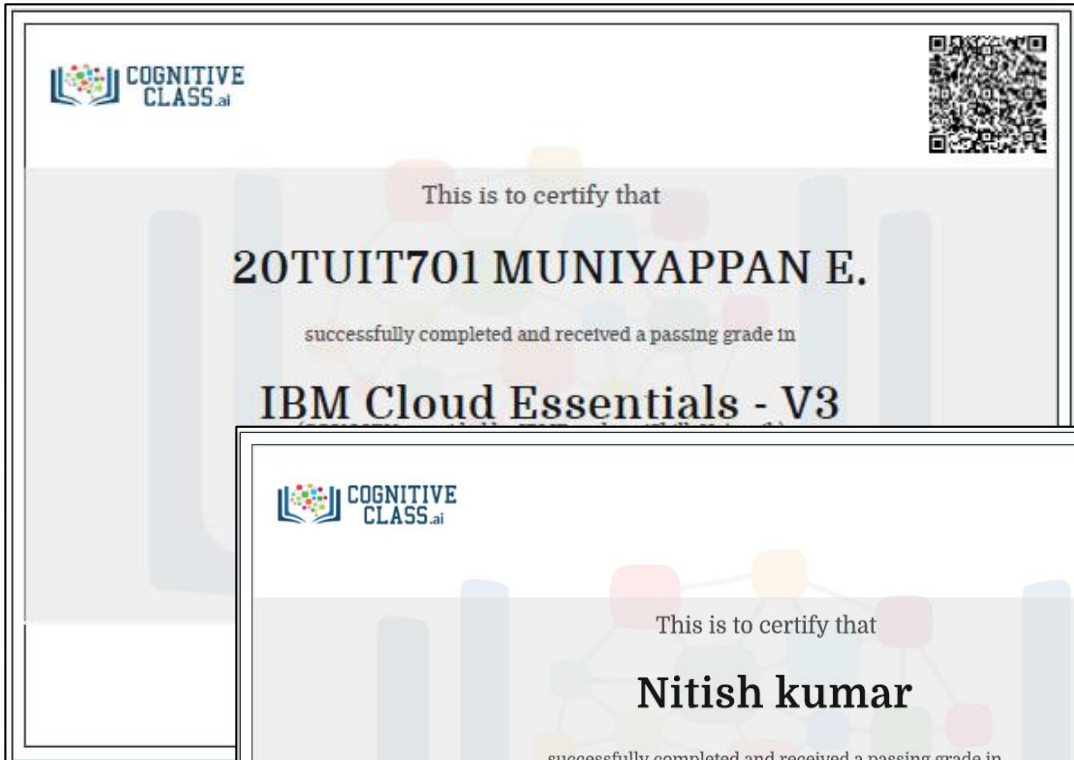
COGNITIVE CLASS.ai

This is to certify that

20TUIT701 MUNIYAPPAN E.

successfully completed and received a passing grade in

IBM Cloud Essentials - V3

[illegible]

COGNITIVE CLASS.ai

This is to certify that

Nitish kumar

successfully completed and received a passing grade in